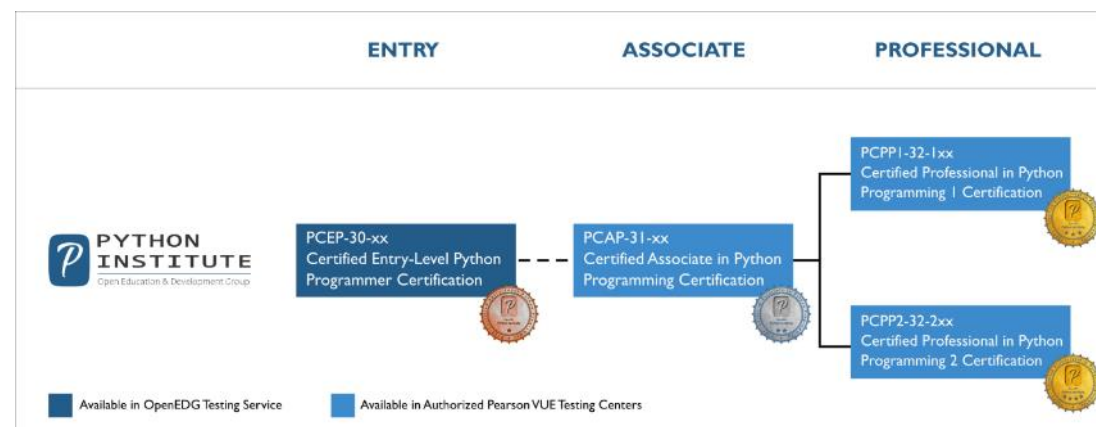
ENTRY

ASSOCIATE

PROFESSIONAL

PYTHON INSTITUTE
Open Education & Development Group

PCEP-30-xx
Certified Entry-Level Python Programmer Certification

PCAP-31-xx
Certified Associate in Python Programming Certification

PCPP1-32-1xx
Certified Professional in Python Programming 1 Certification

PCPP2-32-2xx
Certified Professional in Python Programming 2 Certification

Available in OpenEDG Testing Service

Available in Authorized Pearson VUE Testing Centers